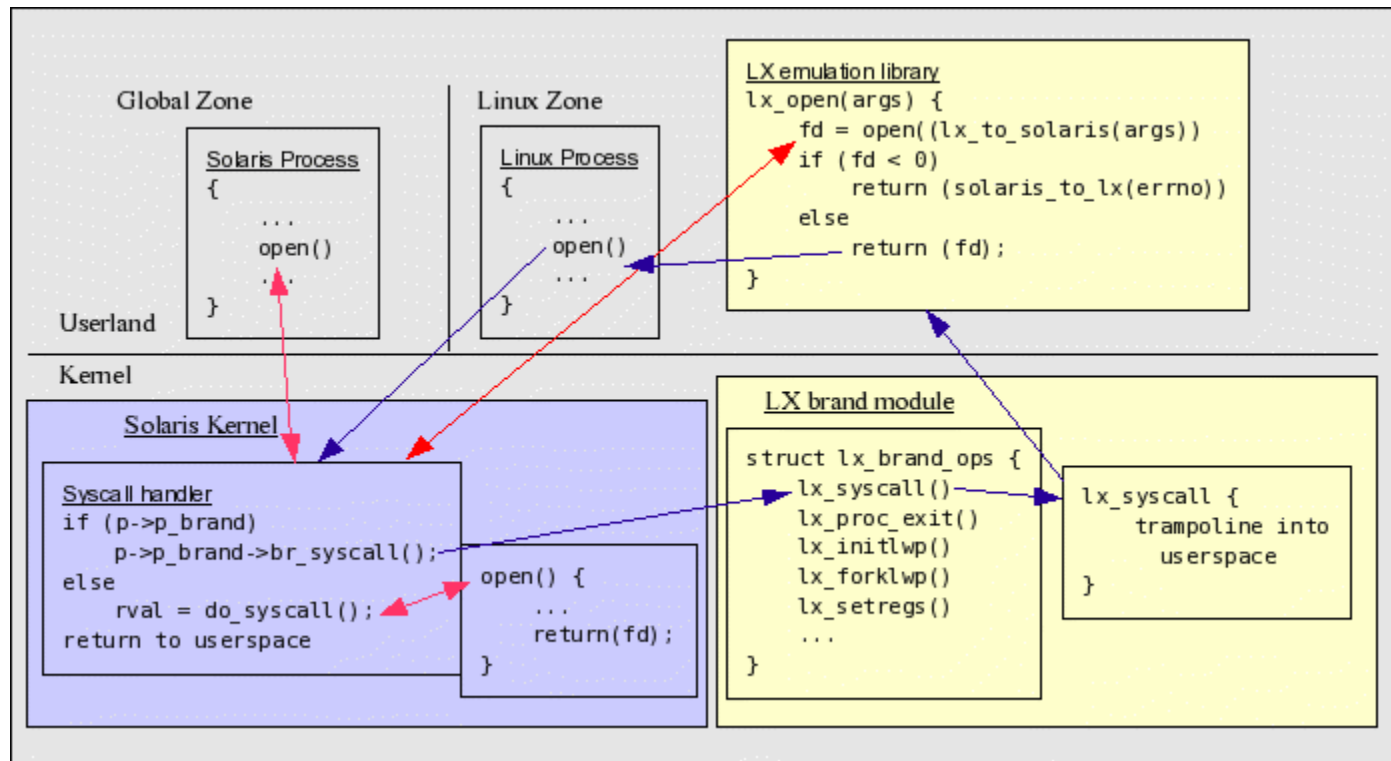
Global Zone

Linux Zone

Solaris Process
{
...
open()
...
}

Linux Process
{
...
open()
...
}

LX emulation library
lx_open(args) {
fd = open((lx_to_solaris(args))
if (fd < 0)
return (solaris_to_lx(errno))
else
return (fd);
}

Userland

Kernel

Solaris Kernel

Syscall handler
if (p->p_brand)
p->p_brand->br_syscall();
else
rval = do_syscall();
return to userspace

open() {
...
return(fd);
}

LX brand module

struct lx_brand_ops {
lx_syscall()
lx_proc_exit()
lx_initlwp()
lx_forklwp()
lx_setregs()
...
}

lx_syscall {
trampoline into
userspace
}